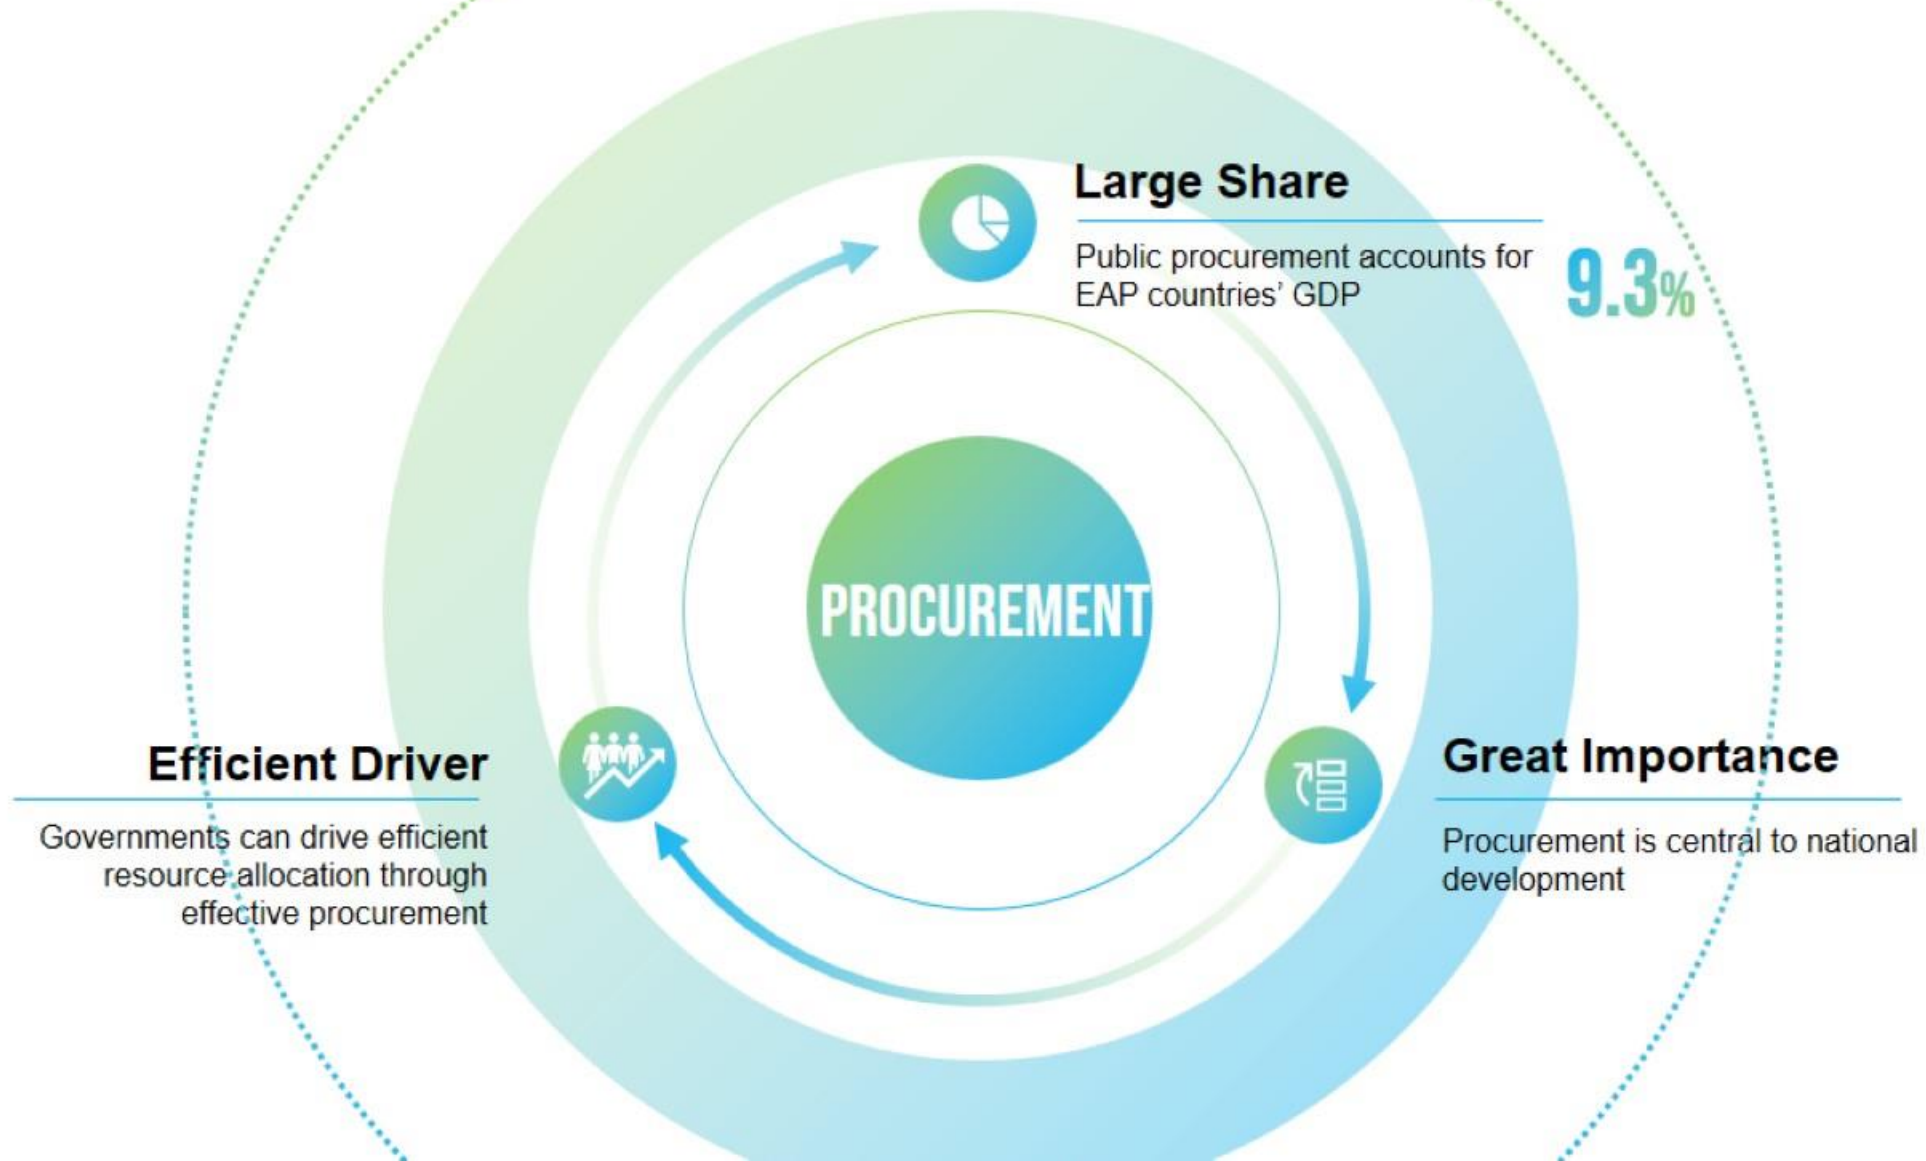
Large Share

Public procurement accounts for EAP countries' GDP

9.3%

PROCUREMENT

Efficient Driver

Governments can drive efficient resource allocation through effective procurement

Great Importance

Procurement is central to national development